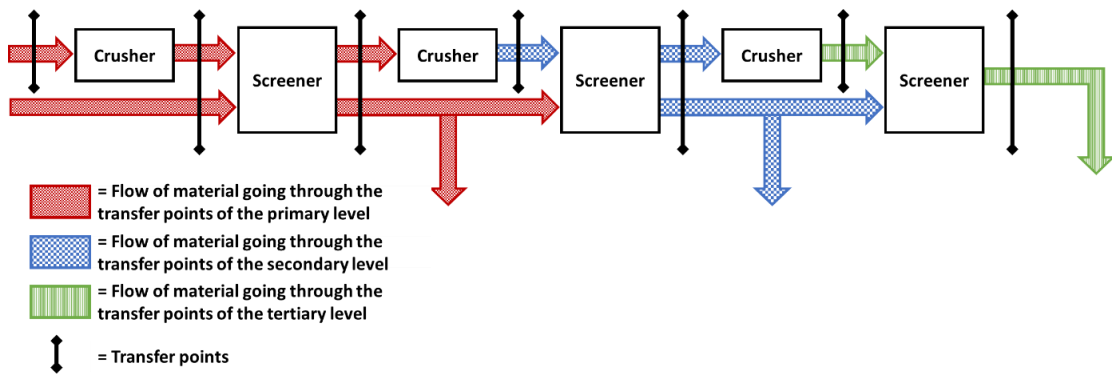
Crusher

Screener

Crusher

Screener

Crusher

Screener

= Flow of material going through the transfer points of the primary level

= Flow of material going through the transfer points of the secondary level

= Flow of material going through the transfer points of the tertiary level

= Transfer points